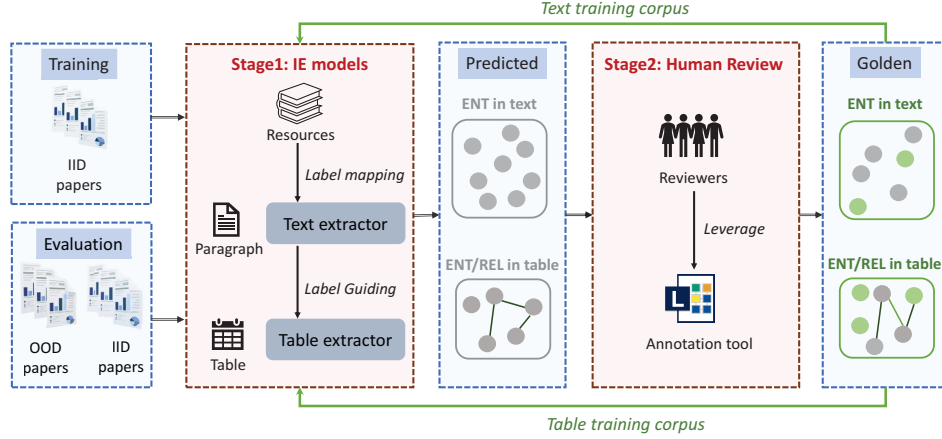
Text training corpus

Training

IID papers

Evaluation

OOD papers

IID papers

Stage1: IE models

Resources

Label mapping

Paragraph

Text extractor

Label Guiding

Table

Table extractor

Predicted

ENT in text

ENT/REL in table

Stage2: Human Review

Reviewers

Leverage

Annotation tool

Golden

ENT in text

ENT/REL in table

Table training corpus